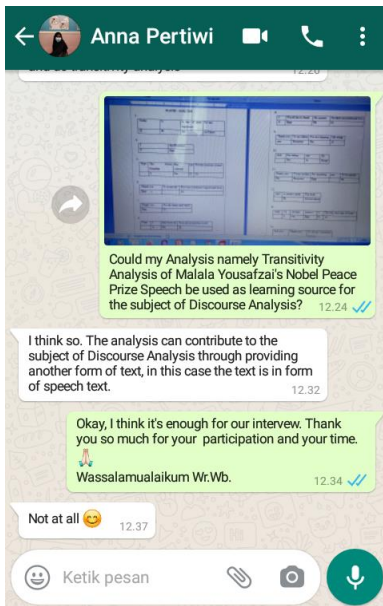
Anna Pertiwi

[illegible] 12.20

Could my Analysis namely Transitivity Analysis of Malala Yousafzai's Nobel Peace Prize Speech be used as learning source for the subject of Discourse Analysis? 12.24

I think so. The analysis can contribute to the subject of Discourse Analysis through providing another form of text, in this case the text is in form of speech text. 12.32

Okay, I think it's enough for our intervew. Thank you so much for your participation and your time. 🙏
Wassalamualaikum Wr.Wb. 12.34

Not at all 😊 12.37

Ketik pesan